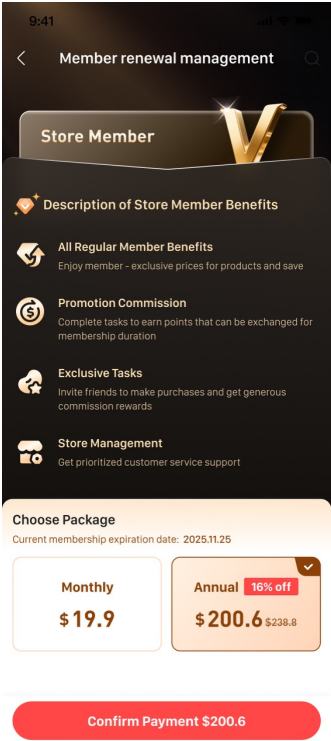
9:41

Member renewal management

Store Member

Description of Store Member Benefits

All Regular Member Benefits
Enjoy member - exclusive prices for products and save

Promotion Commission
Complete tasks to earn points that can be exchanged for membership duration

Exclusive Tasks
Invite friends to make purchases and get generous commission rewards

Store Management
Get prioritized customer service support

Choose Package
Current membership expiration date: 2025.11.25

Monthly
$19.9

Annual 16% off
$200.6 $238.8

Confirm Payment $200.6